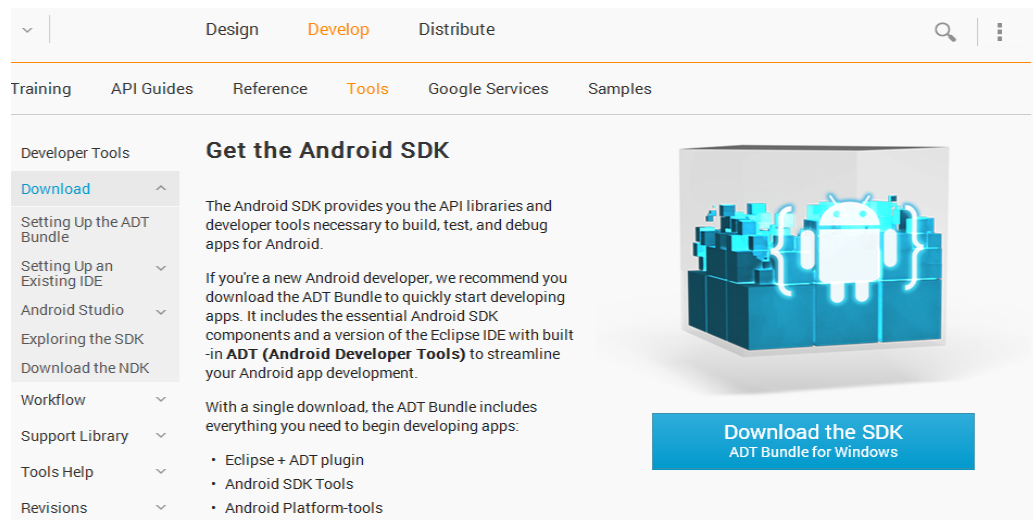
Design Develop Distribute

Training API Guides Reference Tools Google Services Samples

Developer Tools
Download
Setting Up the ADT Bundle
Setting Up an Existing IDE
Android Studio
Exploring the SDK
Download the NDK
Workflow
Support Library
Tools Help
Revisions

Get the Android SDK

The Android SDK provides you the API libraries and developer tools necessary to build, test, and debug apps for Android.

If you're a new Android developer, we recommend you download the ADT Bundle to quickly start developing apps. It includes the essential Android SDK components and a version of the Eclipse IDE with built-in **ADT (Android Developer Tools)** to streamline your Android app development.

With a single download, the ADT Bundle includes everything you need to begin developing apps:

- Eclipse + ADT plugin
- Android SDK Tools
- Android Platform-tools

Download the SDK
ADT Bundle for Windows